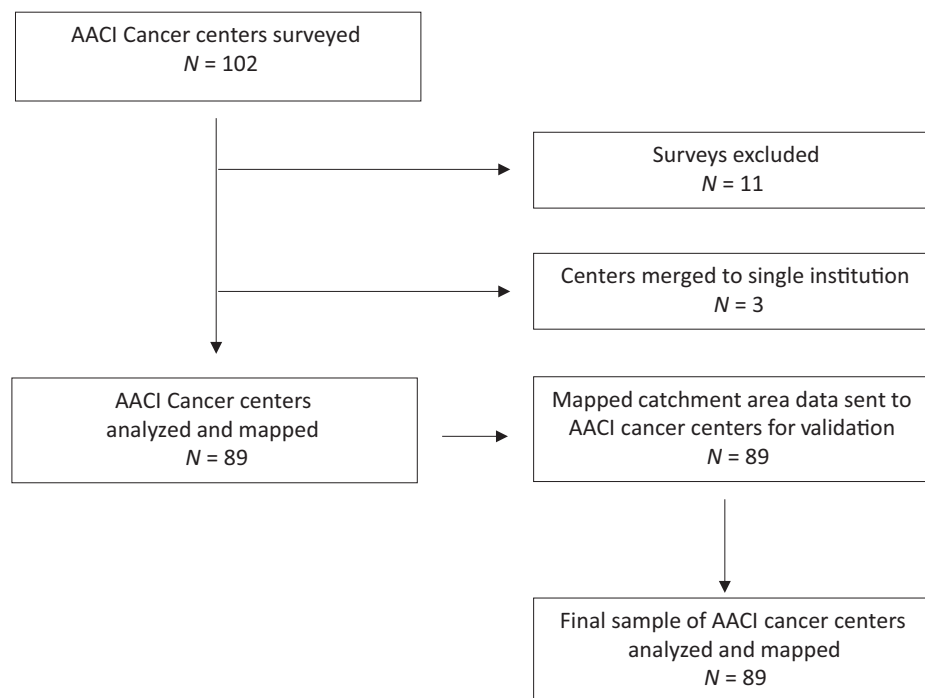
AACI Cancer centers surveyed
$N$ = 102

Surveys excluded
$N$ = 11

Centers merged to single institution
$N$ = 3

AACI Cancer centers analyzed and mapped
$N$ = 89

Mapped catchment area data sent to AACI cancer centers for validation
$N$ = 89

Final sample of AACI cancer centers analyzed and mapped
$N$ = 89